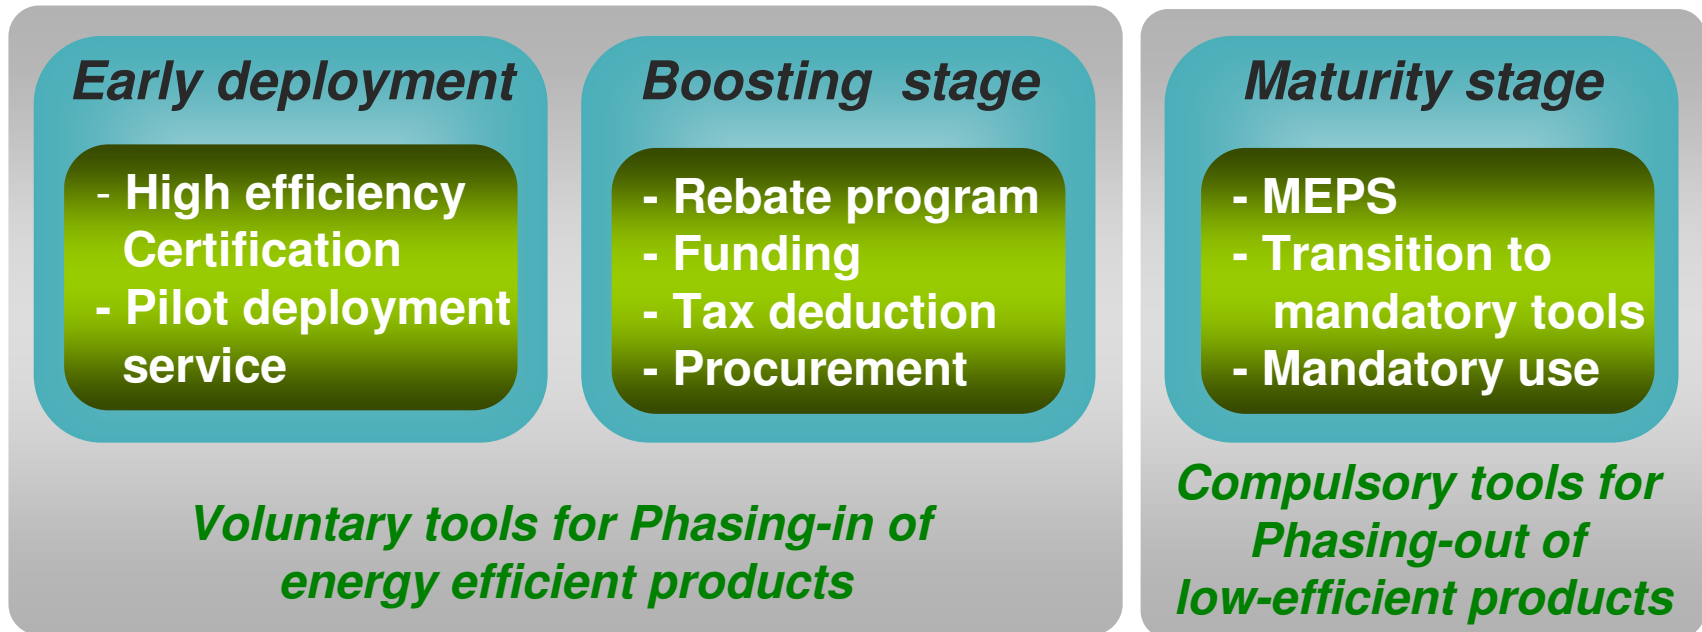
Early deployment

- High efficiency Certification
- Pilot deployment service

Boosting stage

- Rebate program
- Funding
- Tax deduction
- Procurement

Voluntary tools for Phasing-in of energy efficient products

Maturity stage

- MEPS
- Transition to mandatory tools
- Mandatory use

Compulsory tools for Phasing-out of low-efficient products